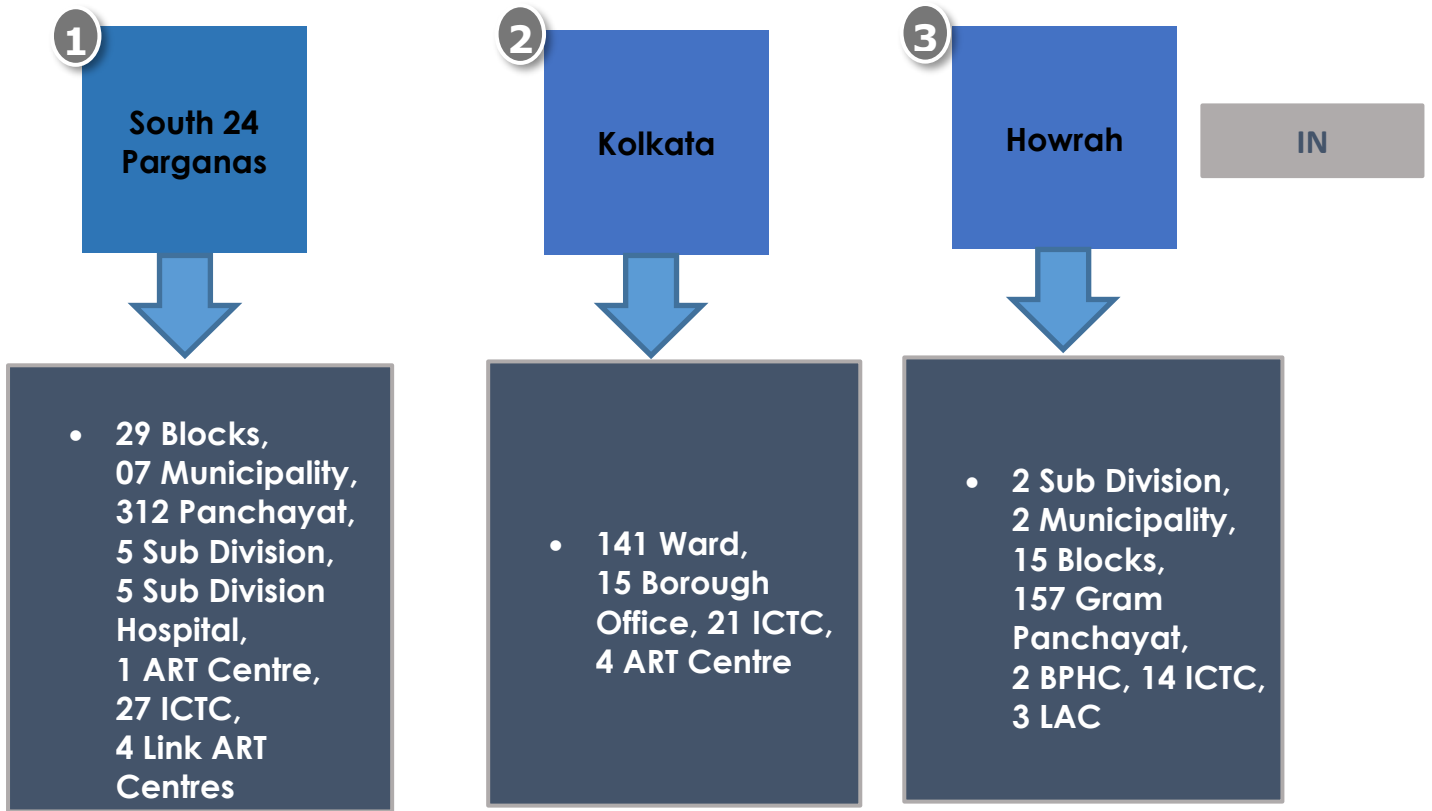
1

South 24 Parganas

2

Kolkata

3

Howrah

IN

- 29 Blocks, 07 Municipality, 312 Panchayat, 5 Sub Division, 5 Sub Division Hospital, 1 ART Centre, 27 ICTC, 4 Link ART Centres

- 141 Ward, 15 Borough Office, 21 ICTC, 4 ART Centre

- 2 Sub Division, 2 Municipality, 15 Blocks, 157 Gram Panchayat, 2 BPHC, 14 ICTC, 3 LAC